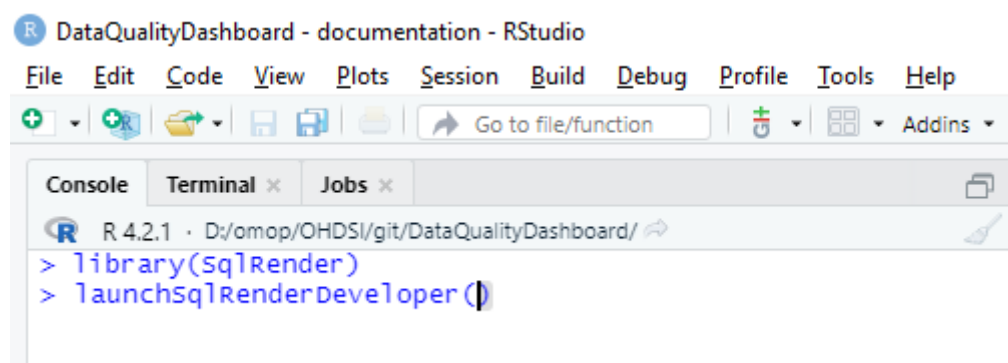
DataQualityDashboard - documentation - RStudio
File Edit Code View Plots Session Build Debug Profile Tools Help
Go to file/function
Addins
Console Terminal × Jobs ×
R 4.2.1 · D:/omop/OHDSI/git/DataQualityDashboard/
> library(SqlRender)
> launchSqlRenderDeveloper()